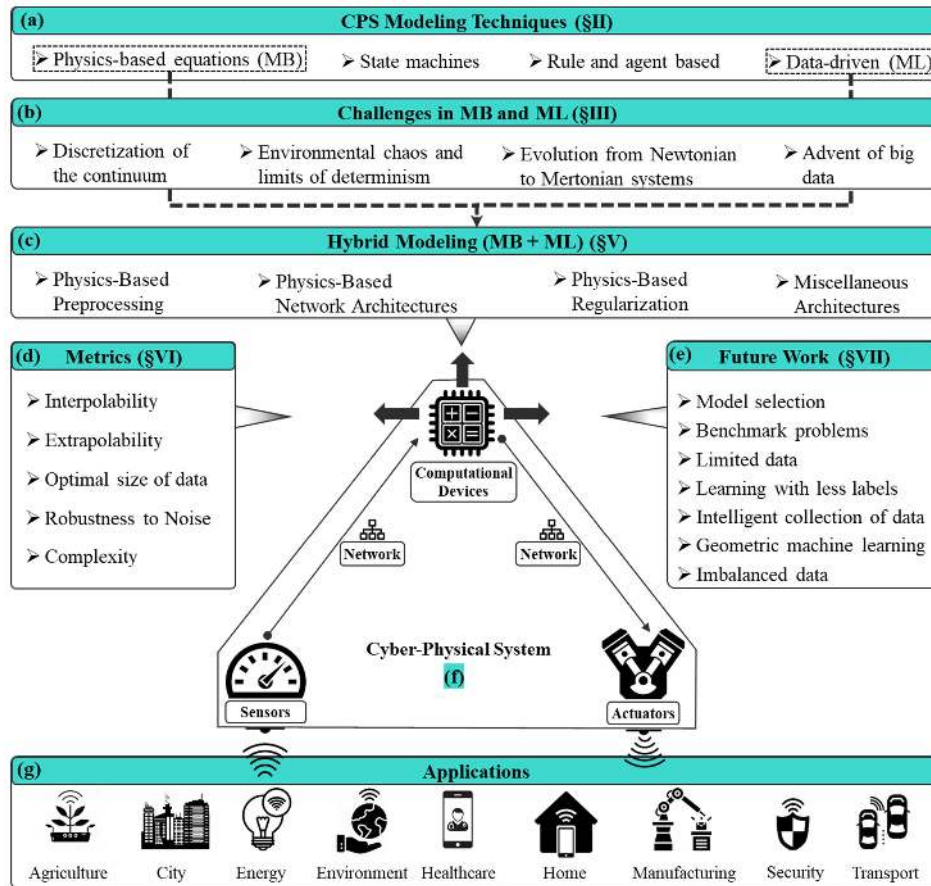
(a) CPS Modeling Techniques (§II)

➢ Physics-based equations (MB) ➢ State machines ➢ Rule and agent based ➢ Data-driven (ML)

(b) Challenges in MB and ML (§III)

➢ Discretization of the continuum ➢ Environmental chaos and limits of determinism ➢ Evolution from Newtonian to Mertonian systems ➢ Advent of big data

(c) Hybrid Modeling (MB + ML) (§V)

➢ Physics-Based Preprocessing ➢ Physics-Based Network Architectures ➢ Physics-Based Regularization ➢ Miscellaneous Architectures

(d) Metrics (§VI)

➢ Interpolability
➢ Extrapolability
➢ Optimal size of data
➢ Robustness to Noise
➢ Complexity

(e) Future Work (§VII)

➢ Model selection
➢ Benchmark problems
➢ Limited data
➢ Learning with less labels
➢ Intelligent collection of data
➢ Geometric machine learning
➢ Imbalanced data

Computational Devices

Network

Network

Cyber-Physical System

(f)

Sensors

Actuators

(g) Applications

Agriculture City Energy Environment Healthcare Home Manufacturing Security Transport